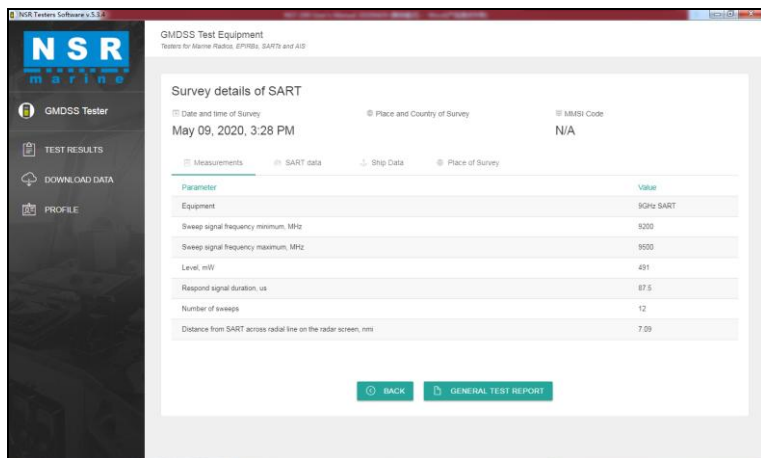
NSR Testers Software v.5.3.4

N S R
marine

GMDSS Tester

TEST RESULTS

DOWNLOAD DATA

PROFILE

GMDSS Test Equipment
Testers for Marine Radios, EPIRBs, SARTs and AIS

Survey details of SART

Date and time of Survey
May 09, 2020, 3:28 PM

Place and Country of Survey

MMSI Code
N/A

Measurements SART data Ship Data Place of Survey

| Parameter | Value |
|---|---|
| Equipment | 9GHz SART |
| Sweep signal frequency minimum, MHz | 9200 |
| Sweep signal frequency maximum, MHz | 9500 |
| Level, mW | 491 |
| Respond signal duration, us | 87.5 |
| Number of sweeps | 12 |
| Distance from SART across radial line on the radar screen, nmi | 7.09 |

BACK GENERAL TEST REPORT